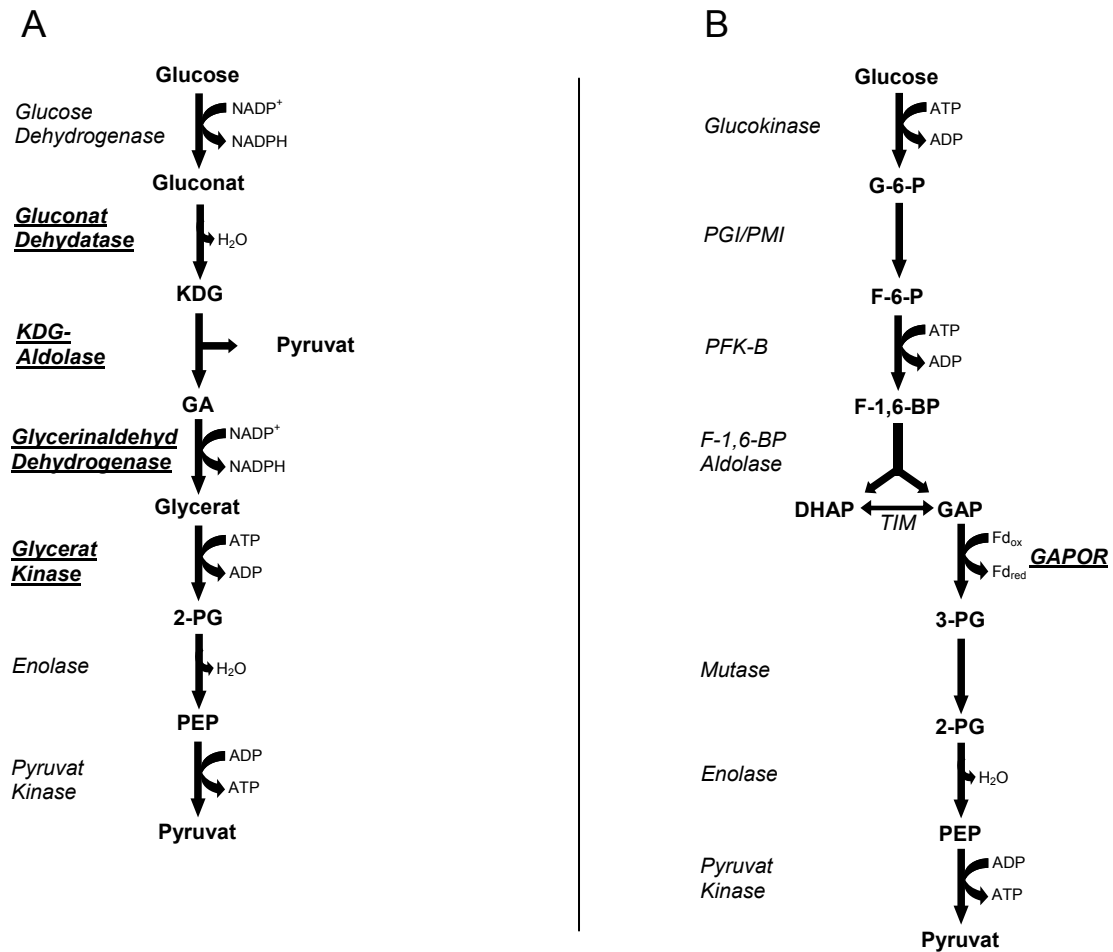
A

Glucose
Glucose Dehydrogenase
$NADP^+$
NADPH
Gluconat
Gluconat Dehydratase
$H_2O$
KDG
KDG-Aldolase
Pyruvat
GA
Glycerinaldehyd Dehydrogenase
$NADP^+$
NADPH
Glycerat
Glycerat Kinase
ATP
ADP
2-PG
Enolase
$H_2O$
PEP
Pyruvat Kinase
ADP
ATP
Pyruvat

B

Glucose
Glucokinase
ATP
ADP
G-6-P
PGI/PMI
F-6-P
PFK-B
ATP
ADP
F-1,6-BP
F-1,6-BP Aldolase
DHAP
TIM
GAP
$Fd_{ox}$
$Fd_{red}$
GAPOR
3-PG
Mutase
2-PG
Enolase
$H_2O$
PEP
Pyruvat Kinase
ADP
ATP
Pyruvat